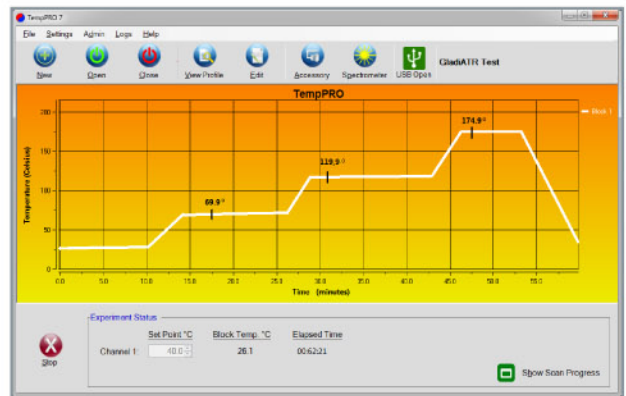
TempPRO 7

File Settings Admin Logs Help

New Open Close View Profile Edit Accessory Spectrometer USB Opss GladiATR Test

TempPRO

Block 1

200

150

100

50

0

Temperature (Celsius)

69.9 °

119.9 °

174.9 °

0.0 5.0 10.0 15.0 20.0 25.0 30.0 35.0 40.0 45.0 50.0 55.0

Time (minutes)

Experiment Status

Set Point °C Block Temp. °C Elapsed Time

Channel 1: 40.0 26.1 00:62:21

Stop

Show Scan Progress